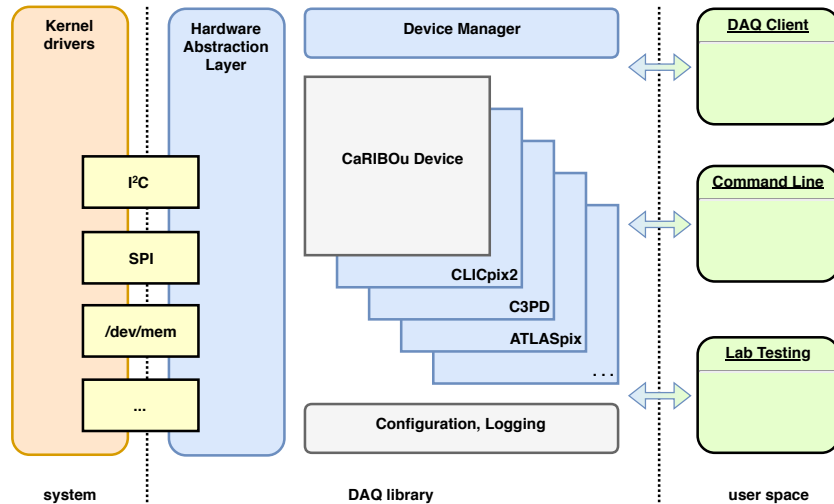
Kernel drivers

Hardware Abstraction Layer

Device Manager

DAQ Client

CaRIBOu Device

Command Line

$I^2C$

SPI

CLICpix2

C3PD

/dev/mem

ATLASpix

Lab Testing

...

...

Configuration, Logging

system

DAQ library

user space